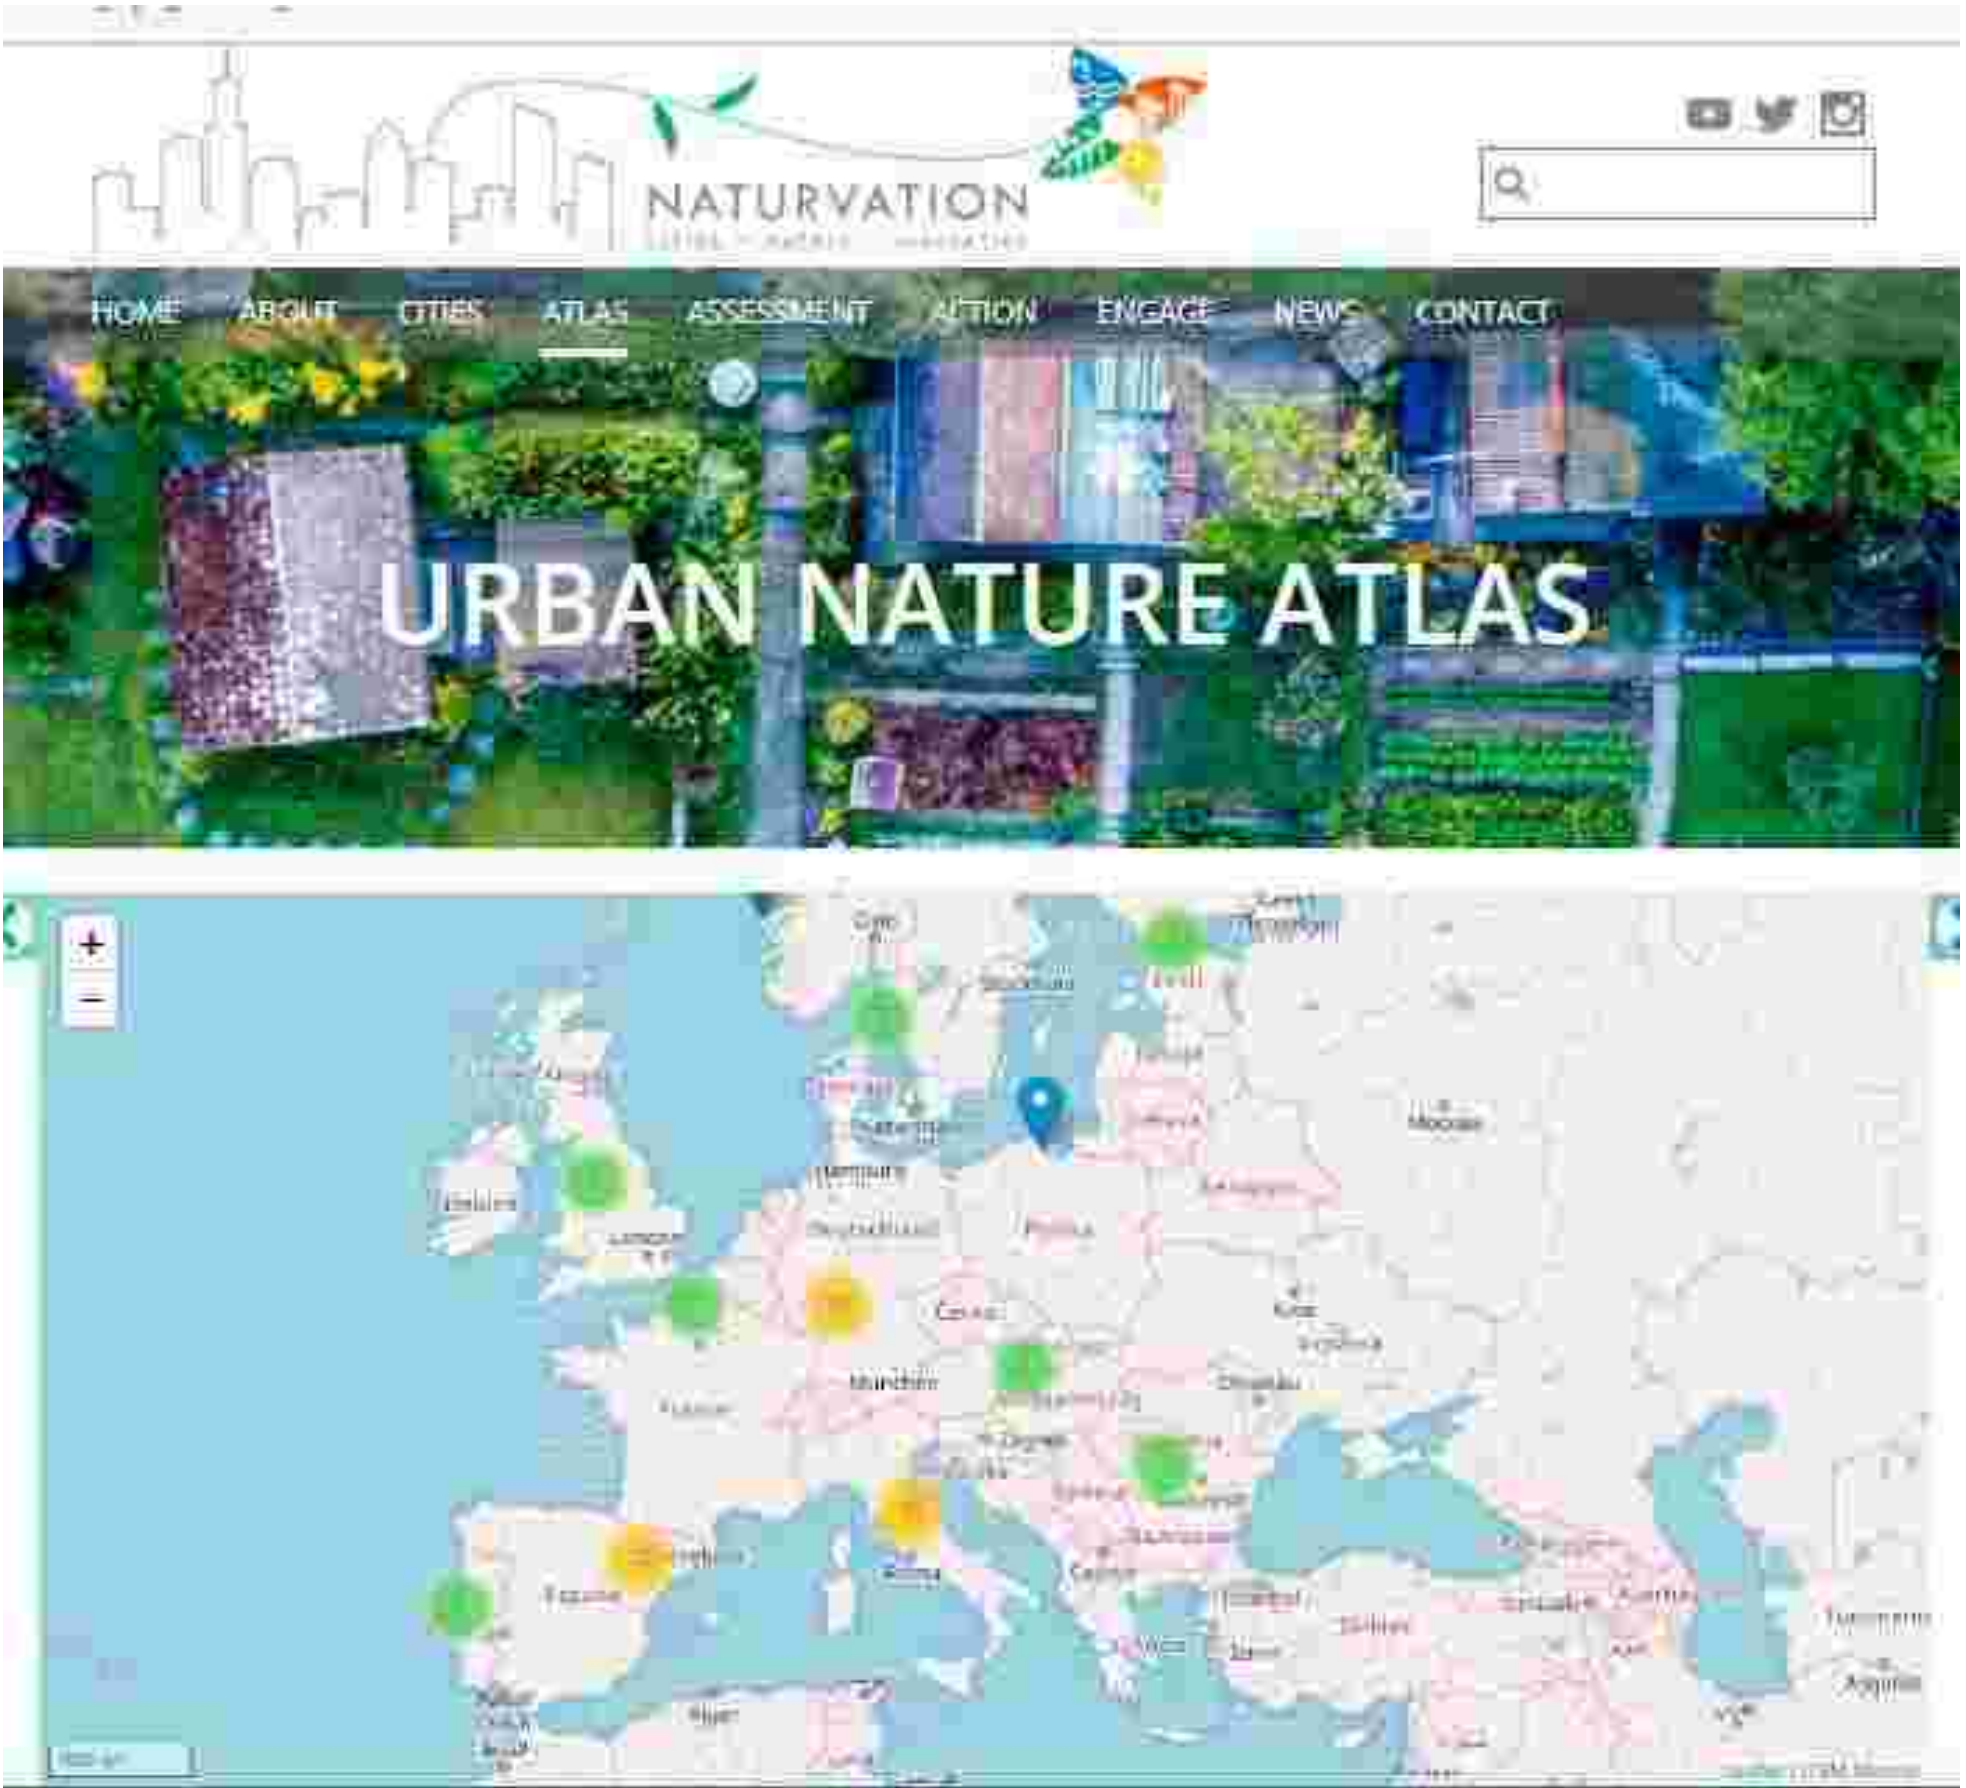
NATURVATION
CITIES · NATURE · INNOVATION

HOME ABOUT CITIES ATLAS ASSESSMENT ACTION ENGAGE NEWS CONTACT

URBAN NATURE ATLAS

+
−

Oslo
Stockholm
Tallinn
Riga
Moscow
Ireland
London
Hamburg
Deutschland
Polska
Česko
Kyiv
München
France
España
Roma
Istanbul
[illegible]